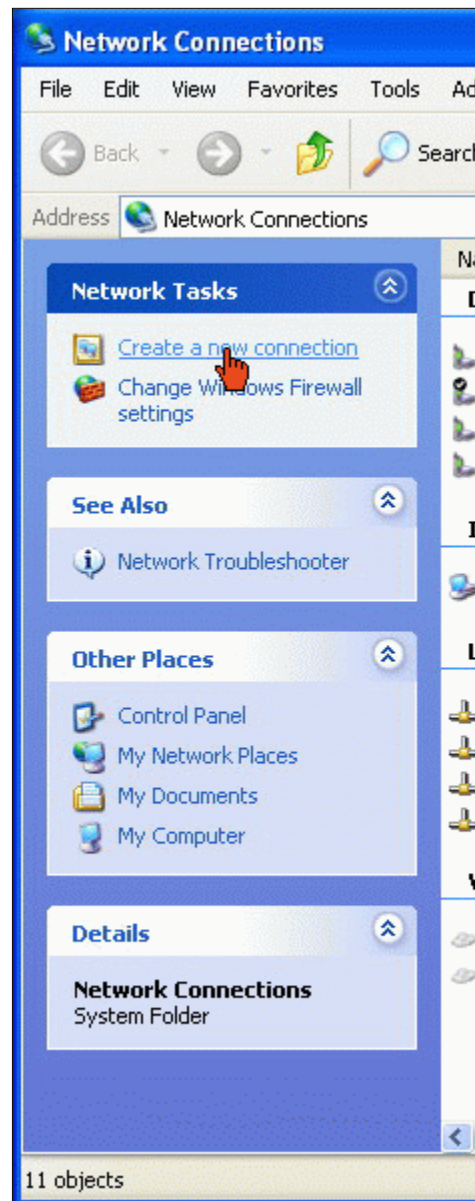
Network Connections

File Edit View Favorites Tools Ad

Back Searc

Address Network Connections

Na

Network Tasks

Create a new connection

Change Windows Firewall settings

See Also

Network Troubleshooter

Other Places

Control Panel

My Network Places

My Documents

My Computer

Details

Network Connections
System Folder

11 objects